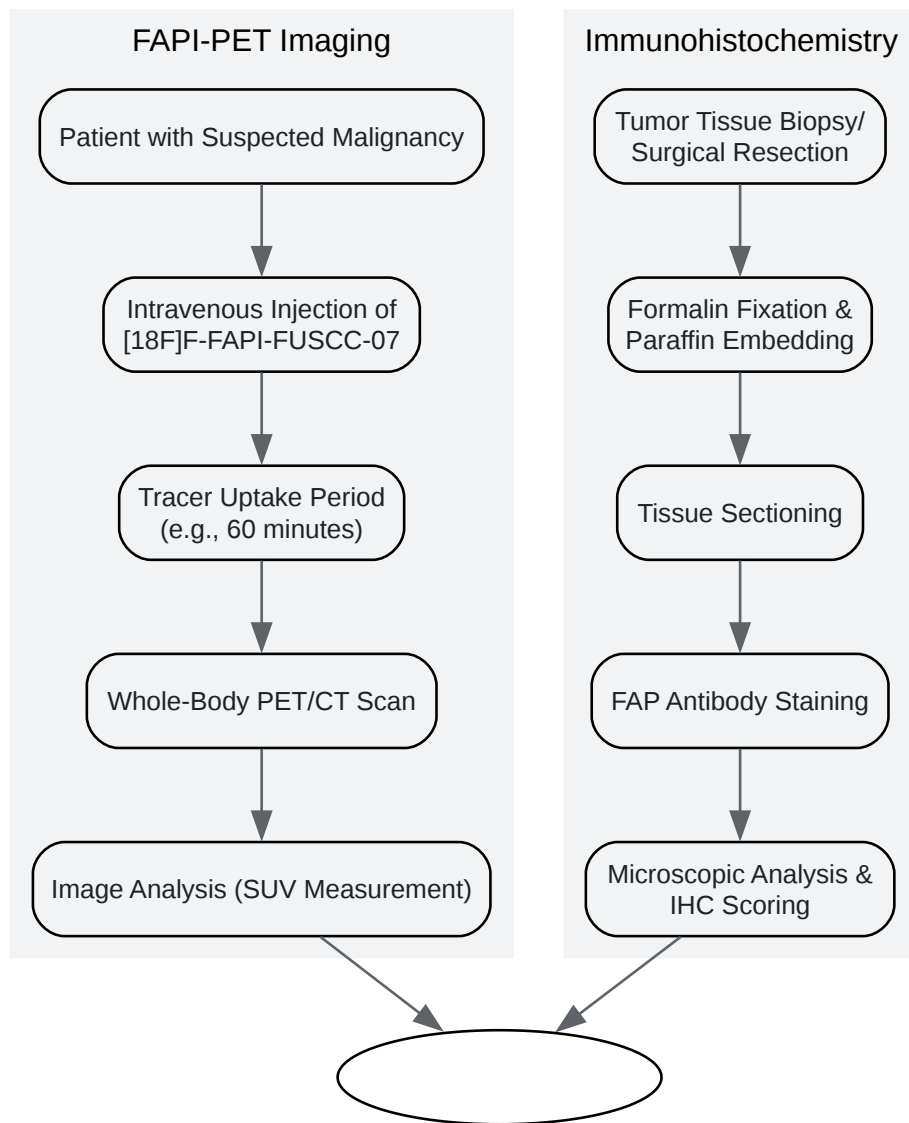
FAPI-PET Imaging

Patient with Suspected Malignancy

Intravenous Injection of [18F]F-FAPI-FUSCC-07

Tracer Uptake Period (e.g., 60 minutes)

Whole-Body PET/CT Scan

Image Analysis (SUV Measurement)

Immunohistochemistry

Tumor Tissue Biopsy/ Surgical Resection

Formalin Fixation & Paraffin Embedding

Tissue Sectioning

FAP Antibody Staining

Microscopic Analysis & IHC Scoring